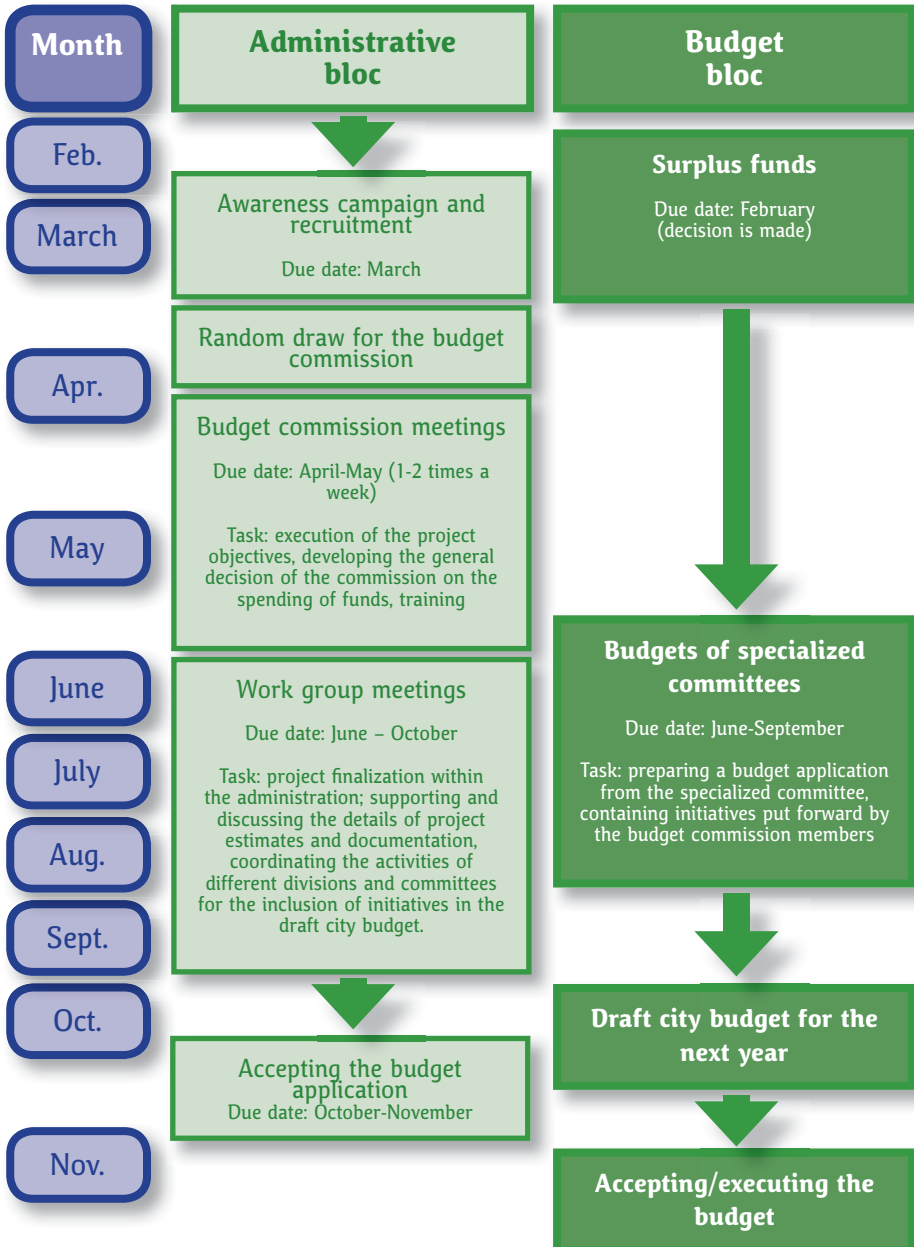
Month

Administrative bloc

Budget bloc

Feb.

March

Awareness campaign and recruitment

Due date: March

Surplus funds

Due date: February (decision is made)

Random draw for the budget commission

Apr.

Budget commission meetings

Due date: April-May (1-2 times a week)

Task: execution of the project objectives, developing the general decision of the commission on the spending of funds, training

May

June

Work group meetings

Due date: June – October

Task: project finalization within the administration; supporting and discussing the details of project estimates and documentation, coordinating the activities of different divisions and committees for the inclusion of initiatives in the draft city budget.

Budgets of specialized committees

Due date: June-September

Task: preparing a budget application from the specialized committee, containing initiatives put forward by the budget commission members

July

Aug.

Sept.

Oct.

Draft city budget for the next year

Accepting the budget application
Due date: October-November

Nov.

Accepting/executing the budget